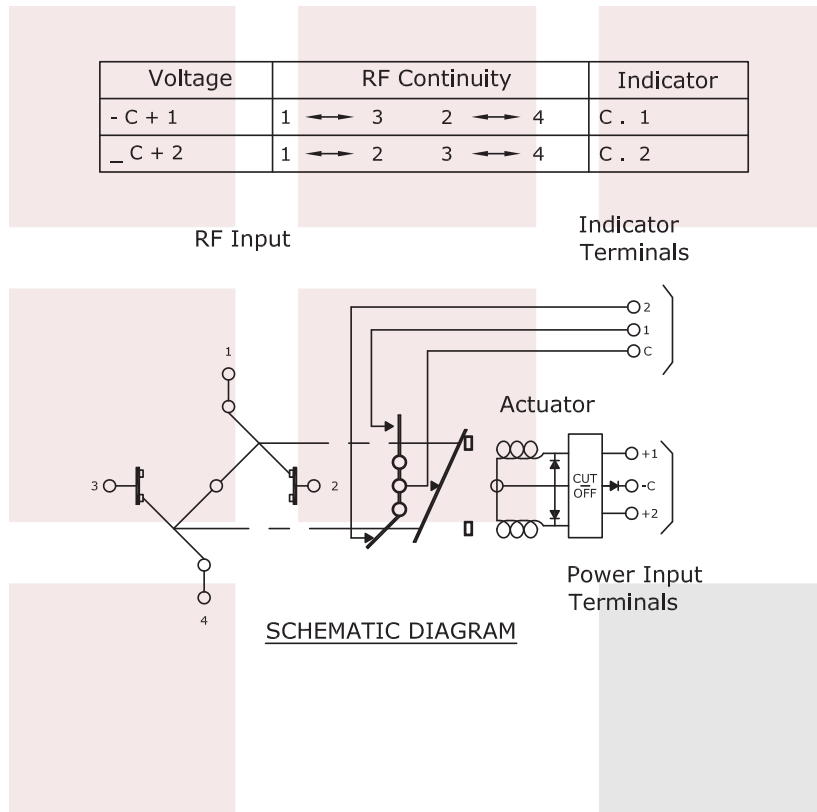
| Voltage | RF Continuity | Indicator |
|---|---|---|
| - C + 1 | 1 ⟷ 3   2 ⟷ 4 | C . 1 |
| _ C + 2 | 1 ⟷ 2   3 ⟷ 4 | C . 2 |

RF Input

Indicator Terminals

2
1
C

1

Actuator

3

2

CUT OFF

+1
-C
+2

4

Power Input Terminals

SCHEMATIC DIAGRAM